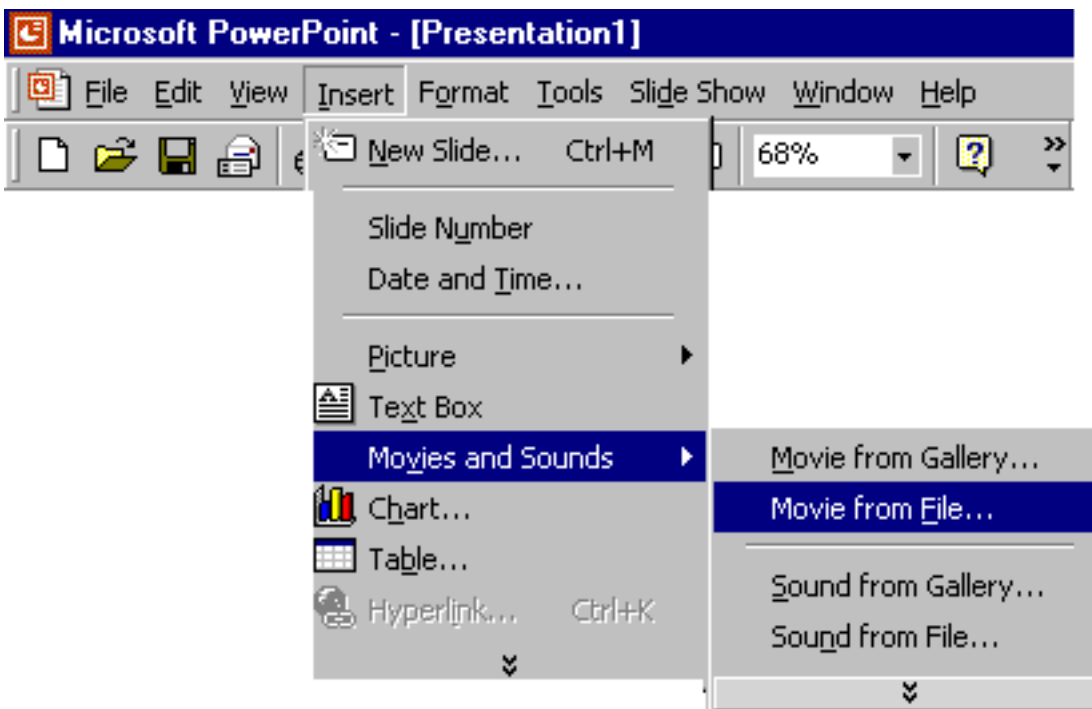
Microsoft PowerPoint - [Presentation1]

File Edit View Insert Format Tools Slide Show Window Help

68%

New Slide... Ctrl+M

Slide Number

Date and Time...

Picture

Text Box

Movies and Sounds

Chart...

Table...

Hyperlink... Ctrl+K

Movie from Gallery...

Movie from File...

Sound from Gallery...

Sound from File...